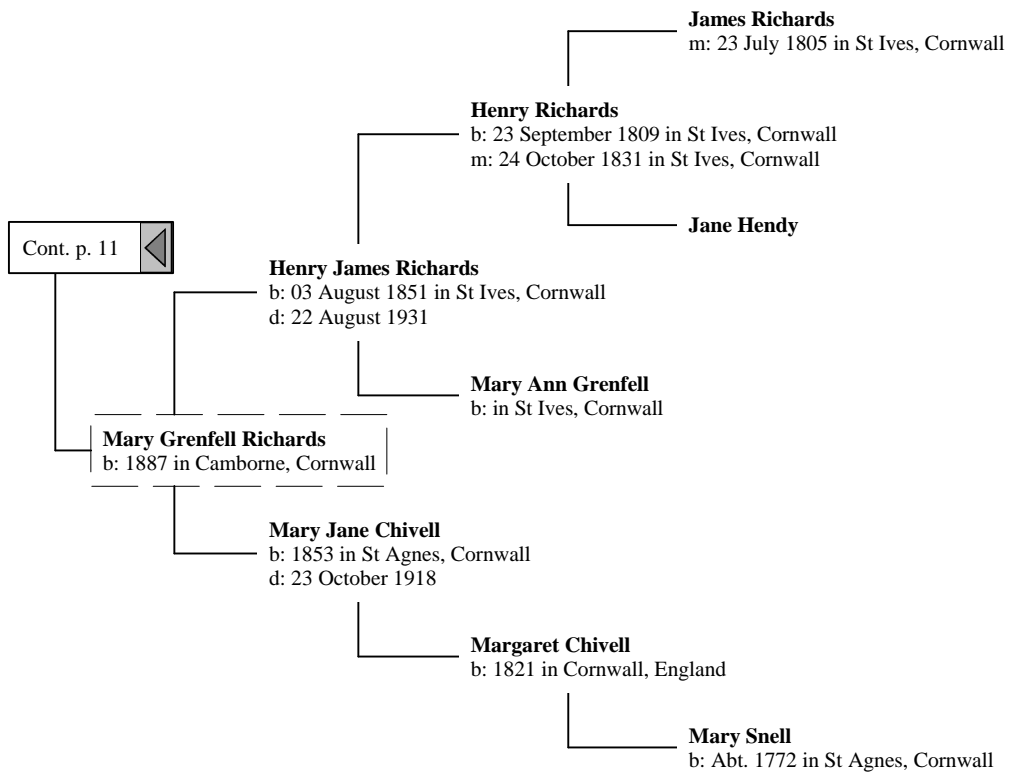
James Richards
m: 23 July 1805 in St Ives, Cornwall

Henry Richards
b: 23 September 1809 in St Ives, Cornwall
m: 24 October 1831 in St Ives, Cornwall

Jane Hendy

Cont. p. 11

Henry James Richards
b: 03 August 1851 in St Ives, Cornwall
d: 22 August 1931

Mary Ann Grenfell
b: in St Ives, Cornwall

Mary Grenfell Richards
b: 1887 in Camborne, Cornwall

Mary Jane Chivell
b: 1853 in St Agnes, Cornwall
d: 23 October 1918

Margaret Chivell
b: 1821 in Cornwall, England

Mary Snell
b: Abt. 1772 in St Agnes, Cornwall